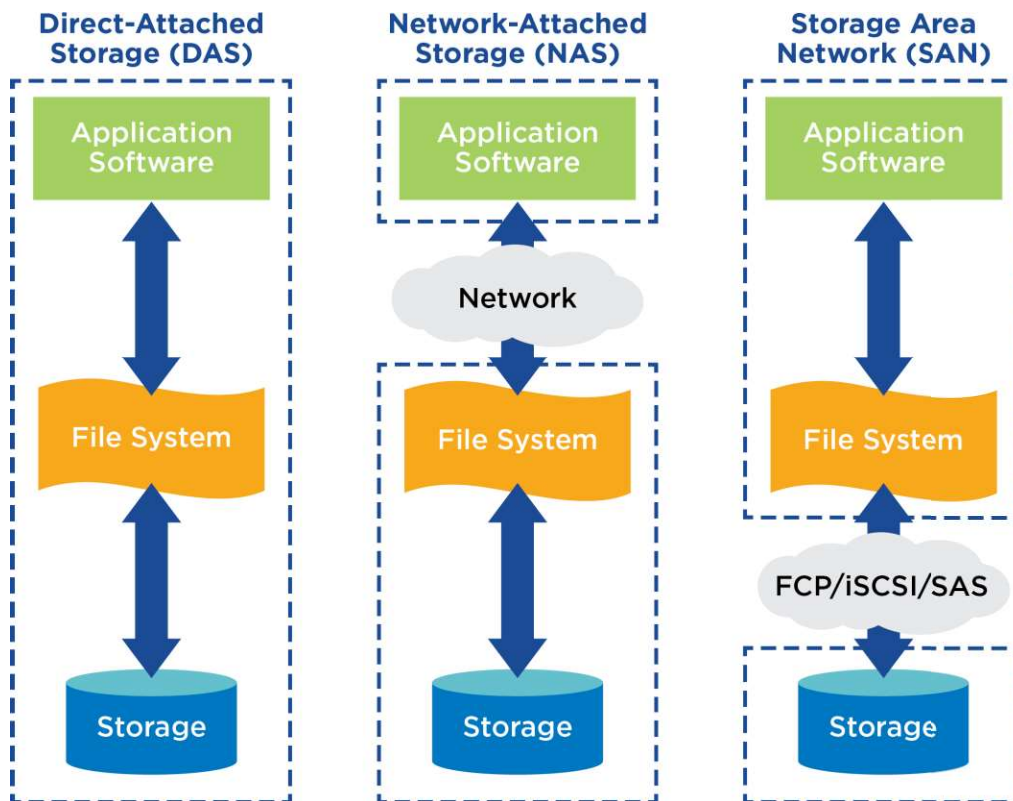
Direct-Attached Storage (DAS)

Application Software

File System

Storage

Network-Attached Storage (NAS)

Application Software

Network

File System

Storage

Storage Area Network (SAN)

Application Software

File System

FCP/iSCSI/SAS

Storage